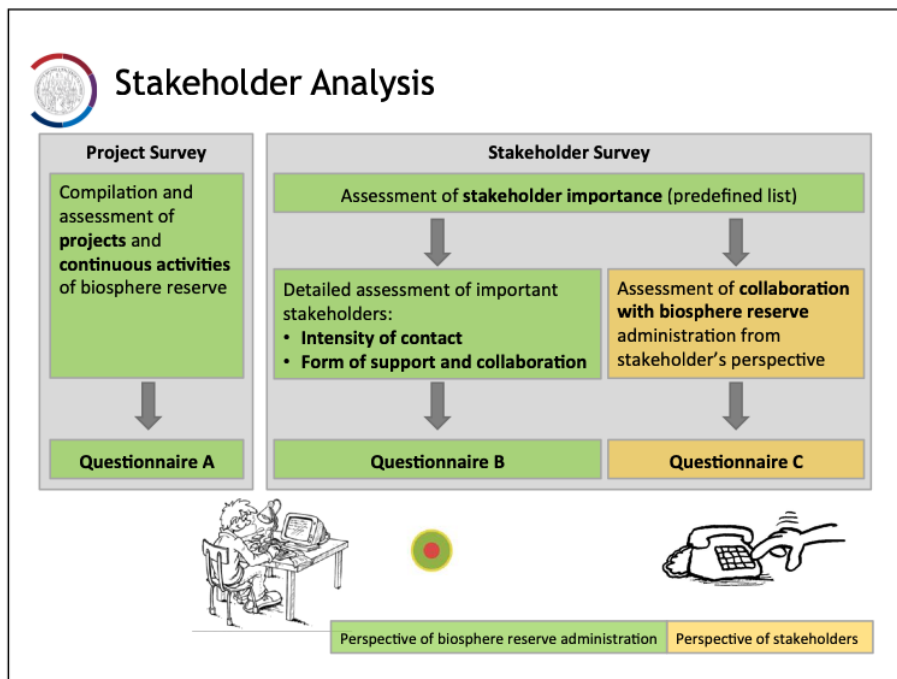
Stakeholder Analysis

Project Survey

Compilation and assessment of **projects** and **continuous activities** of biosphere reserve

Questionnaire A

Stakeholder Survey

Assessment of **stakeholder importance** (predefined list)

Detailed assessment of important stakeholders:
• **Intensity of contact**
• **Form of support and collaboration**

Questionnaire B

Assessment of **collaboration with biosphere reserve** administration from stakeholder's perspective

Questionnaire C

Perspective of biosphere reserve administration | Perspective of stakeholders